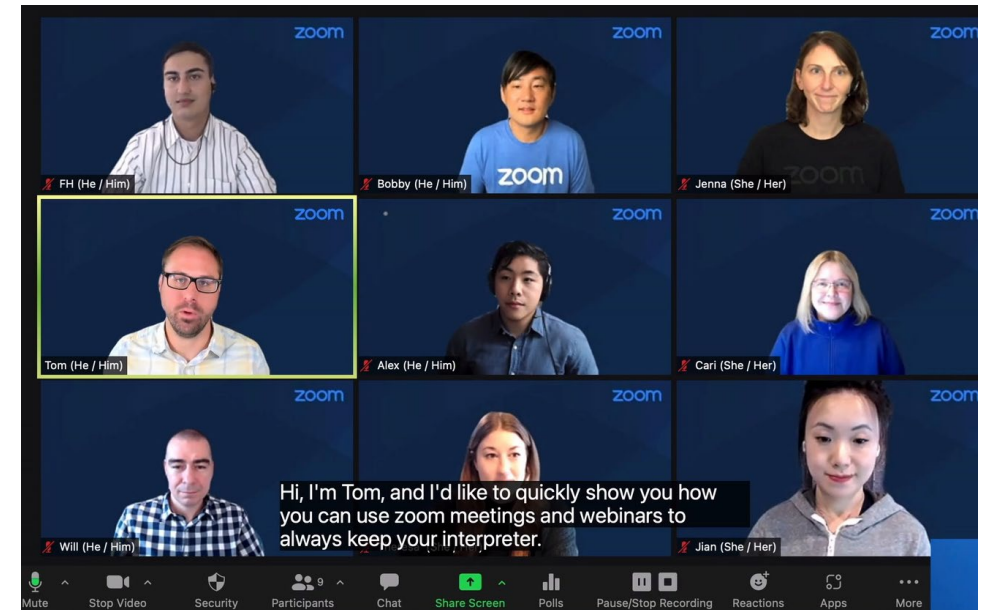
zoom

FH (He / Him)

zoom

zoom

Bobby (He / Him)

zoom

zoom

Jenna (She / Her)

zoom

Tom (He / Him)

zoom

Alex (He / Him)

zoom

Cari (She / Her)

zoom

zoom

zoom

Will (He / Him)

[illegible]

Jian (She / Her)

Hi, I'm Tom, and I'd like to quickly show you how you can use zoom meetings and webinars to always keep your interpreter.

Mute
Stop Video
Security
9
Participants
Chat
Share Screen
Polls
Pause/Stop Recording
Reactions
Apps
More